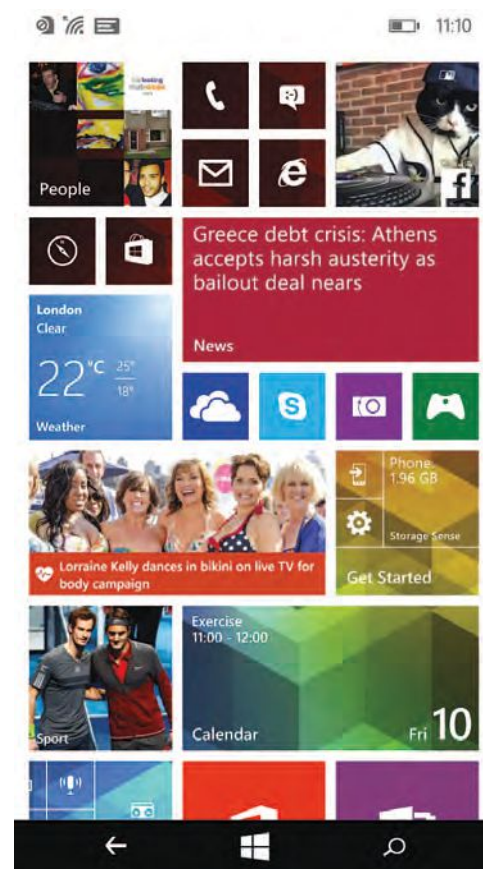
11:10

People

Greece debt crisis: Athens accepts harsh austerity as bailout deal nears

News

London
Clear
22°C 25° 18°

Weather

Phone
1.96 GB

Storage Sense

Get Started

Lorraine Kelly dances in bikini on live TV for body campaign

Sport

Exercise
11:00 - 12:00

Calendar

Fri 10